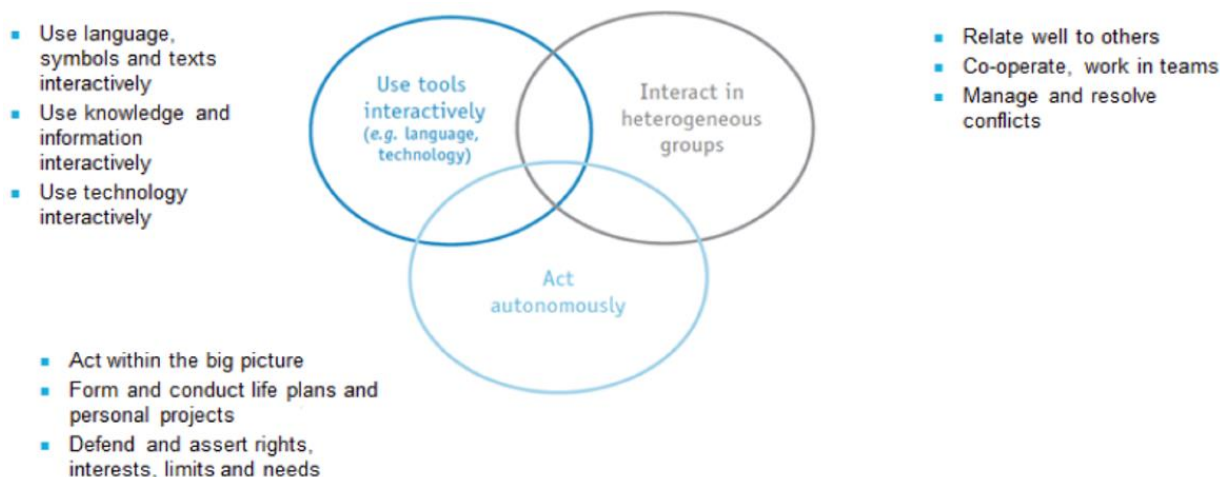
- Use language, symbols and texts interactively
- Use knowledge and information interactively
- Use technology interactively

Use tools interactively (e.g. language, technology)

Interact in heterogeneous groups

- Relate well to others
- Co-operate, work in teams
- Manage and resolve conflicts

Act autonomously

- Act within the big picture
- Form and conduct life plans and personal projects
- Defend and assert rights, interests, limits and needs